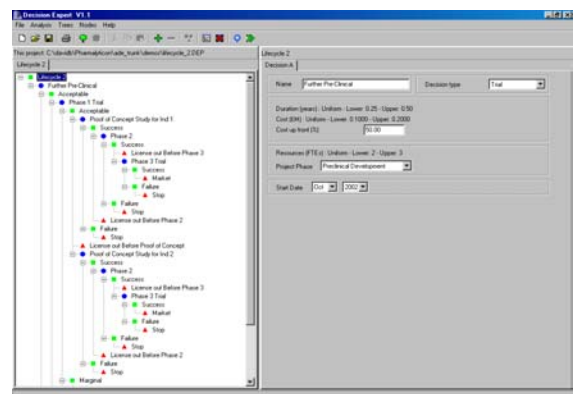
Decision Expert V1.1
File Analysis Trees Nodes Help

This project: C:\davidb\Pharmalytics\ade_trunk\demos\lifecycle_2.DEP
Lifecycle 2

Lifecycle 2
Further Pre-Clinical
Acceptable
Phase 1 Trial
Acceptable
Proof of Concept Study for Ind 1
Success
Phase 2
Success
Licence out Before Phase 3
Phase 3 Trial
Success
Market
Failure
Stop
Failure
Stop
License out Before Phase 2
Failure
Stop
Licence out Before Proof of Concept
Proof of Concept Study for Ind 2
Success
Phase 2
Success
Licence out Before Phase 3
Phase 3 Trial
Success
Market
Failure
Stop
Failure
Stop
License out Before Phase 2
Failure
Stop
Marginal

Lifecycle 2
Decision A

Name Further Pre-Clinical
Decision type Trial

Duration (years) : Uniform - Lower: 0.25 - Upper: 0.50
Cost (£M) : Uniform - Lower: 0.1000 - Upper: 0.2000
Cost up front (%) 50.00

Resources (FTEs) : Uniform - Lower: 2 - Upper: 3
Project Phase Preclinical Development

Start Date Oct 2002